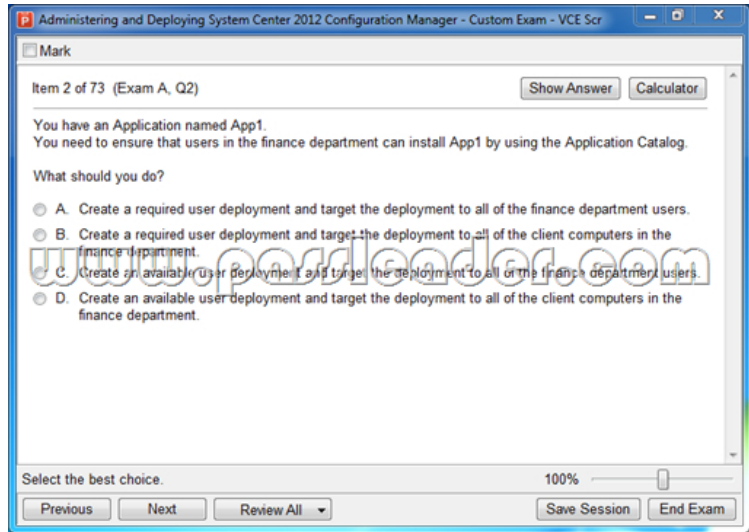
Administering and Deploying System Center 2012 Configuration Manager - Custom Exam - VCE Scr

Mark

Item 2 of 73 (Exam A, Q2)

Show Answer

Calculator

You have an Application named App1.
You need to ensure that users in the finance department can install App1 by using the Application Catalog.

What should you do?

A. Create a required user deployment and target the deployment to all of the finance department users.

B. Create a required user deployment and target the deployment to all of the client computers in the finance department.

C. Create an available user deployment and target the deployment to all of the finance department users.

D. Create an available user deployment and target the deployment to all of the client computers in the finance department.

www.passleader.com

Select the best choice.

100%

Previous

Next

Review All

Save Session

End Exam